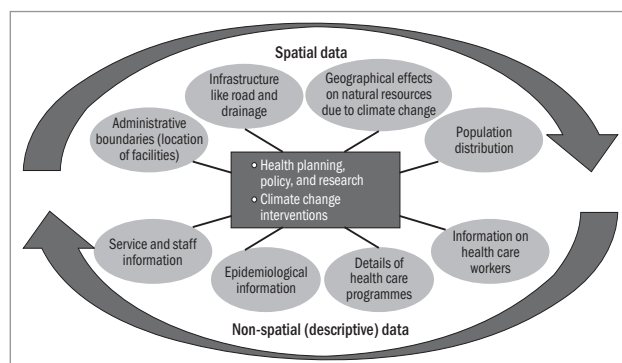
Spatial data

Infrastructure like road and drainage

Geographical effects on natural resources due to climate change

Administrative boundaries (location of facilities)

Population distribution

• Health planning, policy, and research
• Climate change interventions

Service and staff information

Information on health care workers

Epidemiological information

Details of health care programmes

Non-spatial (descriptive) data